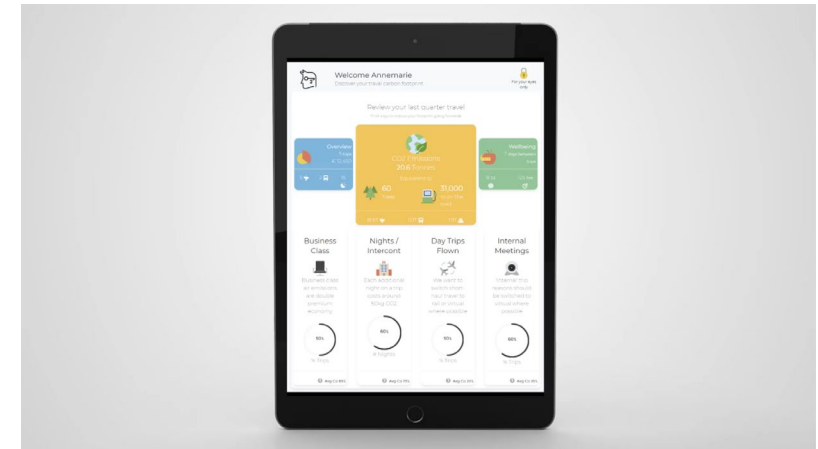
Welcome Annemarie
Discover your travel carbon footprint

For your eyes only

Review your last quarter travel
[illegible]

Overview
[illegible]

CO2 Emissions
20.6 Tonnes
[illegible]
60
Trees
31,000
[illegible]

Wellbeing
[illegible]

Business Class
Business class air emissions are double premium economy
50%
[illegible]

Nights / Intercont
Each additional night on a trip costs around 80kg CO2
80%
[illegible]

Day Trips Flown
We want to switch short-haul travel to rail or virtual where possible
50%
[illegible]

Internal Meetings
Internal trip reasons should be switched to virtual where possible
80%
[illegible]

Avg Co 80%
Avg Co 80%
Avg Co 80%
Avg Co 80%